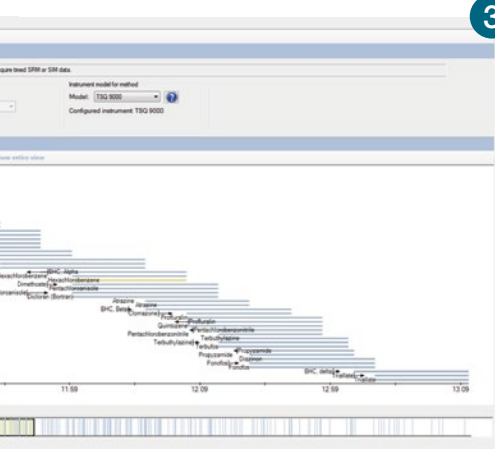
3

quire timed SRM or SIM data.

Instrument model for method
Model: TSQ 9000
Configured instrument: TSQ 9000

BHC, alpha
Hexachlorobenzene
Hexachlorobenzene
Dimethoate
Pentachloroanisole
Dicloran (Botran)
Atrazine
Atrazine
BHC, Beta
Clomazone
Profluralin
Profluralin
Quintozene
Pentachlorobenzonitrile
Pentachlorobenzonitrile
Terbuthylazine
Terbuthylazine
Terbufos
Terbufos
Propyzamide
Propyzamide
Diazinon
Fonofos
Fonofos
BHC, delta
Triallate
Triallate

11.59
12.09
12.59
13.09